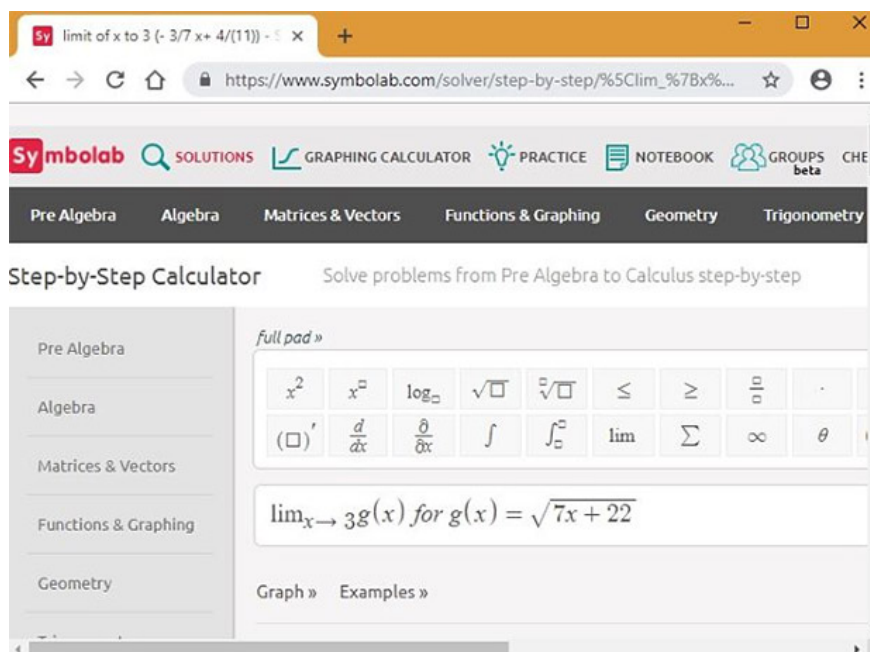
Sy limit of x to 3 (- 3/7 x+ 4/(11)) - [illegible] ×

+

https://www.symbolab.com/solver/step-by-step/%5Clim_%7Bx%...

Symbolab SOLUTIONS GRAPHING CALCULATOR PRACTICE NOTEBOOK GROUPS beta CHE

Pre Algebra Algebra Matrices & Vectors Functions & Graphing Geometry Trigonometry

Step-by-Step Calculator Solve problems from Pre Algebra to Calculus step-by-step

Pre Algebra

Algebra

Matrices & Vectors

Functions & Graphing

Geometry

full pad »

$x^2$ $x^{\square}$ $\log_{\square}$ $\sqrt{\square}$ $\sqrt[\square]{\square}$ $\leq$ $\geq$ $\frac{\square}{\square}$ $\cdot$

$(\square)'$ $\frac{d}{dx}$ $\frac{\partial}{\partial x}$ $\int$ $\int_{\square}^{\square}$ lim $\sum$ $\infty$ $\theta$

$\lim_{x\to 3}g(x)$ $for$ $g(x)=\sqrt{7x+22}$

Graph » Examples »